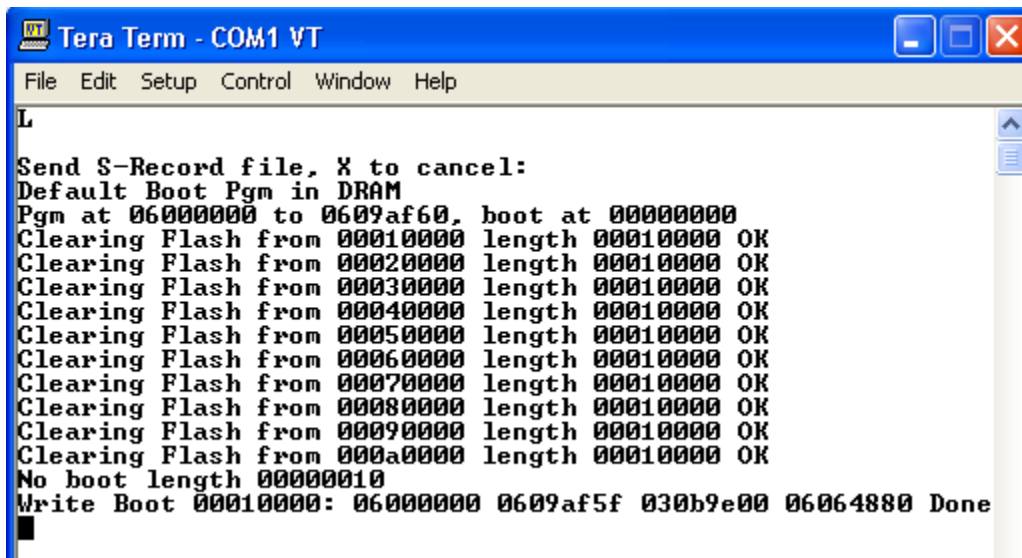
Tera Term - COM1 VT

File Edit Setup Control Window Help

L

Send S-Record file, X to cancel:
Default Boot Pgm in DRAM
Pgm at 06000000 to 0609af60, boot at 00000000
Clearing Flash from 00010000 length 00010000 OK
Clearing Flash from 00020000 length 00010000 OK
Clearing Flash from 00030000 length 00010000 OK
Clearing Flash from 00040000 length 00010000 OK
Clearing Flash from 00050000 length 00010000 OK
Clearing Flash from 00060000 length 00010000 OK
Clearing Flash from 00070000 length 00010000 OK
Clearing Flash from 00080000 length 00010000 OK
Clearing Flash from 00090000 length 00010000 OK
Clearing Flash from 000a0000 length 00010000 OK
No boot length 00000010
Write Boot 00010000: 06000000 0609af5f 030b9e00 06064880 Done